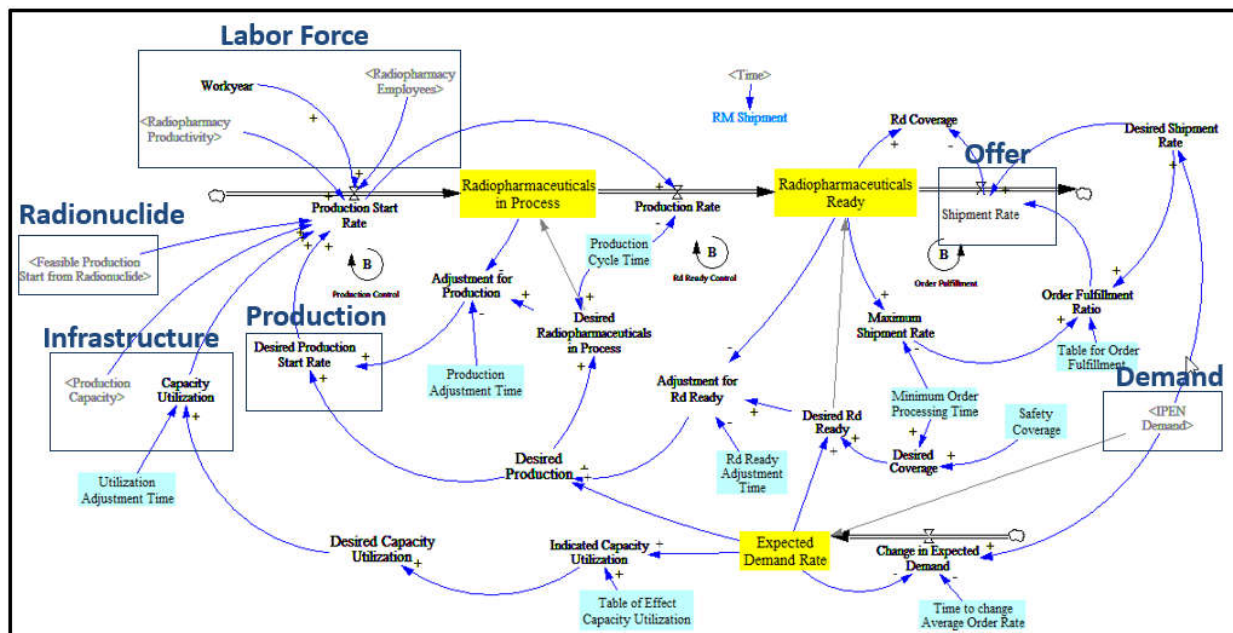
Labor Force

Workyear

<Radiopharmacy Employees>

<Radiopharmacy Productivity>

<Time>

RM Shipment

Rd Coverage

Desired Shipment Rate

Offer

Production Start Rate

Radiopharmaceuticals in Process

Production Rate

Radiopharmaceuticals Ready

Shipment Rate

Radionuclide

<Feasible Production Start from Radionuclide>

B
Production Control

Production Cycle Time

B
Rd Ready Control

B
Order Fulfillment

Adjustment for Production

Desired Radiopharmaceuticals in Process

Maximum Shipment Rate

Order Fulfillment Ratio

Table for Order Fulfillment

Production

Desired Production Start Rate

Infrastructure

<Production Capacity>

Capacity Utilization

Production Adjustment Time

Adjustment for Rd Ready

Minimum Order Processing Time

Desired Rd Ready

Safety Coverage

Demand

<IPEN Demand>

Desired Coverage

Rd Ready Adjustment Time

Utilization Adjustment Time

Desired Production

Desired Capacity Utilization

Indicated Capacity Utilization

Expected Demand Rate

Change in Expected Demand

Table of Effect Capacity Utilization

Time to change Average Order Rate